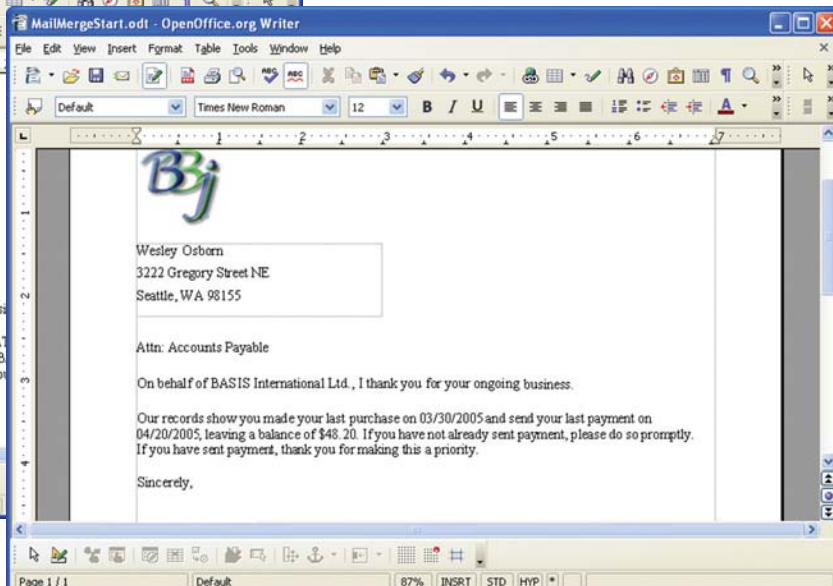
MailMergeStart.odt - OpenOffice.org Writer

File Edit View Insert Format Table Tools Window Help

Default Times New Roman 12

BBj

Wesley Osborn
3222 Gregory Street NE
Seattle, WA 98155

Attn: Accounts Payable

On behalf of BASIS International Ltd., I thank you for your ongoing business.

Our records show you made your last purchase on 03/30/2005 and send your last payment on 04/20/2005, leaving a balance of $48.20. If you have not already sent payment, please do so promptly. If you have sent payment, thank you for making this a priority.

Sincerely,

Page 1 / 1 Default 87% INSRT STD HYP *